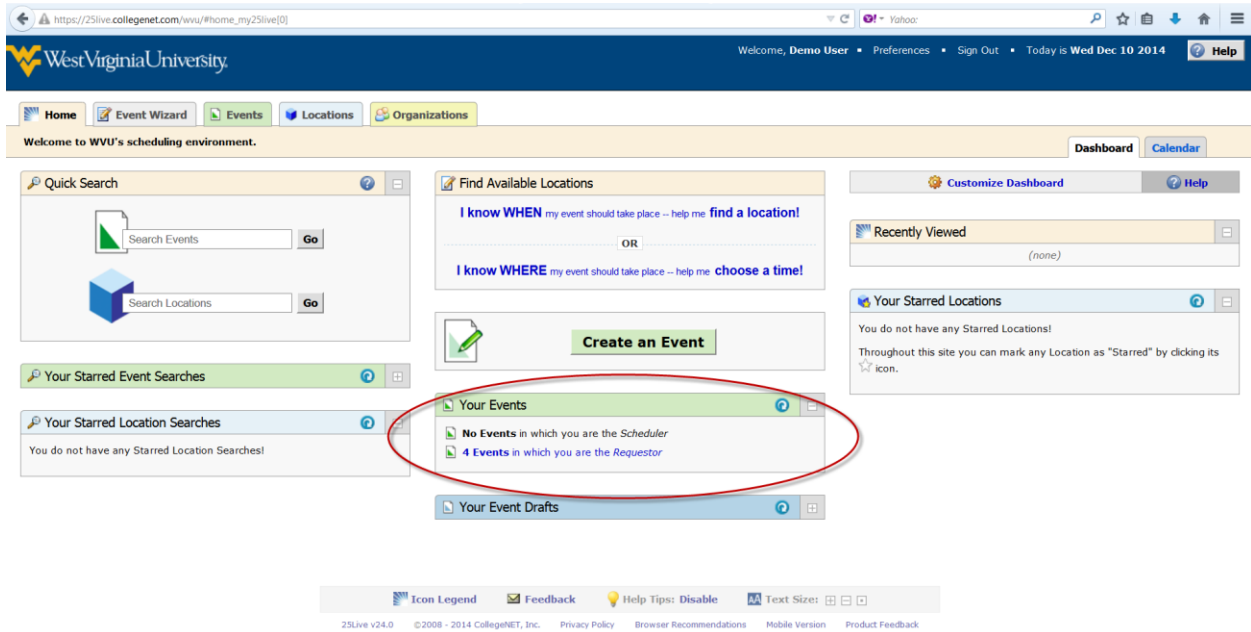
https://25live.collegenet.com/wvu/#home_my25live[0]

Yahoo

West Virginia University.

Welcome, Demo User • Preferences • Sign Out • Today is Wed Dec 10 2014

Help

Home | Event Wizard | Events | Locations | Organizations

Welcome to WVU's scheduling environment.

Dashboard | Calendar

Quick Search

Search Events Go

Search Locations Go

Find Available Locations

I know WHEN my event should take place -- help me find a location!

OR

I know WHERE my event should take place -- help me choose a time!

Create an Event

Customize Dashboard | Help

Recently Viewed

(none)

Your Starred Locations

You do not have any Starred Locations!

Throughout this site you can mark any Location as "Starred" by clicking its icon.

Your Starred Event Searches

Your Starred Location Searches

You do not have any Starred Location Searches!

Your Events

No Events in which you are the Scheduler

4 Events in which you are the Requestor

Your Event Drafts

Icon Legend | Feedback | Help Tips: Disable | Text Size:

25Live v24.0 ©2008 - 2014 CollegeNET, Inc. Privacy Policy Browser Recommendations Mobile Version Product Feedback